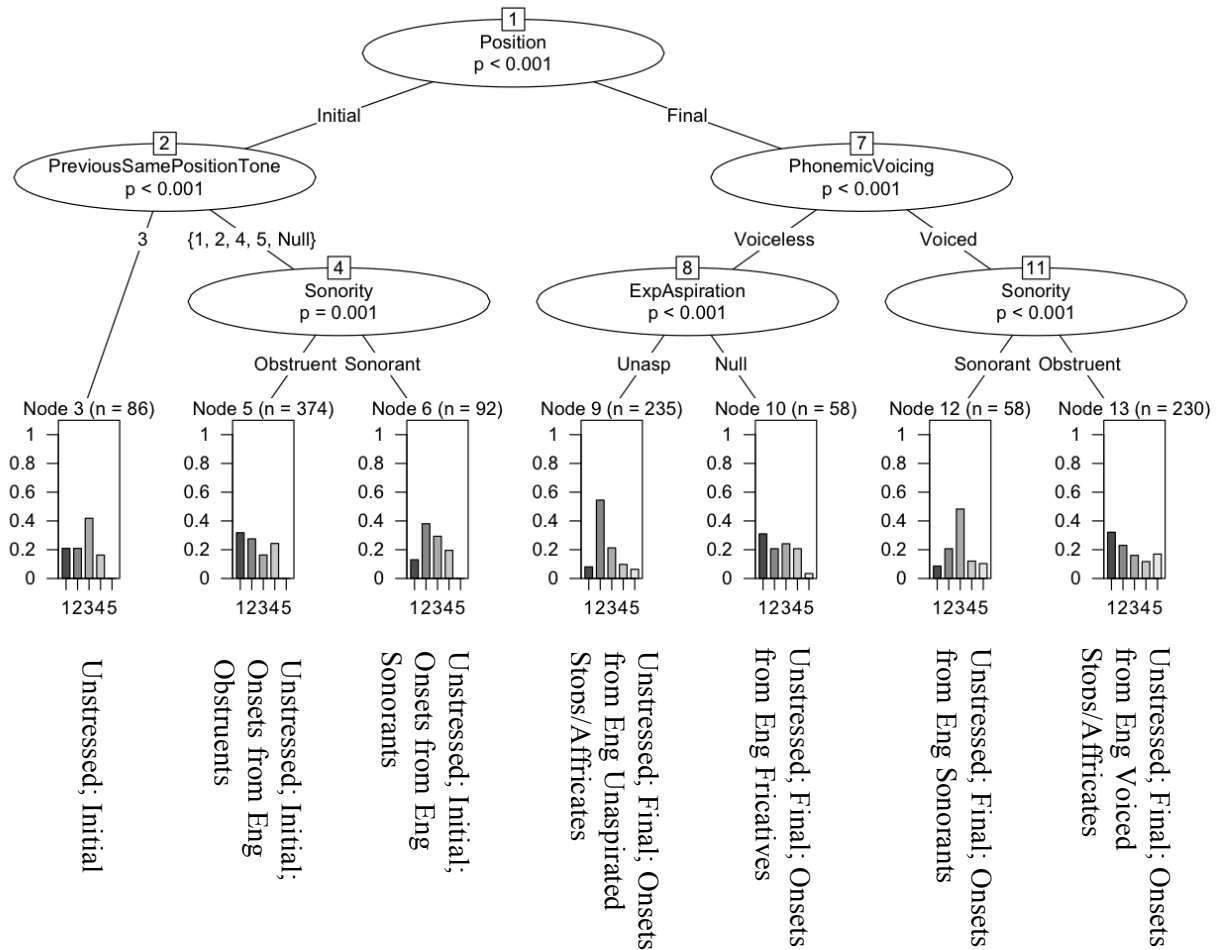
1
Position
p < 0.001

Initial

Final

2
PreviousSamePositionTone
p < 0.001

7
PhonemicVoicing
p < 0.001

3

{1, 2, 4, 5, Null}

Voiceless

Voiced

4
Sonority
p = 0.001

8
ExpAspiration
p < 0.001

11
Sonority
p < 0.001

Obstruent Sonorant

Unasp

Null

Sonorant Obstruent

Node 3 (n = 86)
1
0.8
0.6
0.4
0.2
0
12345

Node 5 (n = 374)
1
0.8
0.6
0.4
0.2
0
12345

Node 6 (n = 92)
1
0.8
0.6
0.4
0.2
0
12345

Node 9 (n = 235)
1
0.8
0.6
0.4
0.2
0
12345

Node 10 (n = 58)
1
0.8
0.6
0.4
0.2
0
12345

Node 12 (n = 58)
1
0.8
0.6
0.4
0.2
0
12345

Node 13 (n = 230)
1
0.8
0.6
0.4
0.2
0
12345

Unstressed; Initial

Unstressed; Initial; Onsets from Eng Obstruents

Unstressed; Initial; Onsets from Eng Sonorants

Unstressed; Final; Onsets from Eng Unaspirated Stops/Affricates

Unstressed; Final; Onsets from Eng Fricatives

Unstressed; Final; Onsets from Eng Sonorants

Unstressed; Final; Onsets from Eng Voiced Stops/Affricates